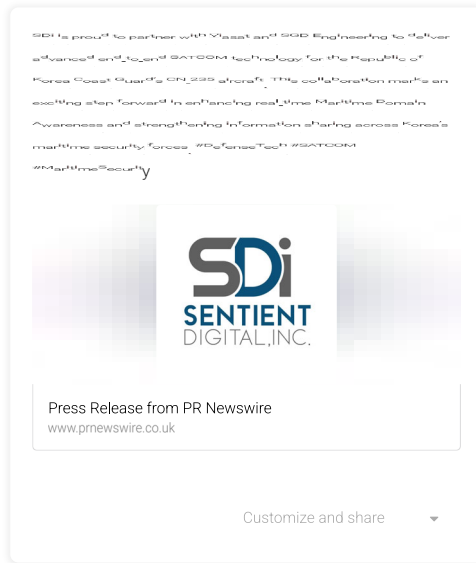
SDi is proud to partner with Viasat and SGD Engineering to deliver advanced end-to-end SATCOM technology for the Republic of Korea Coast Guard's CN-235 aircraft. This collaboration marks an exciting step forward in enhancing real-time Maritime Domain Awareness and strengthening information sharing across Korea's maritime security forces. #DefenseTech #SATCOM #MaritimeSecurity

SDi
SENTIENT
DIGITAL, INC.

Press Release from PR Newswire
www.prnewswire.co.uk

Customize and share